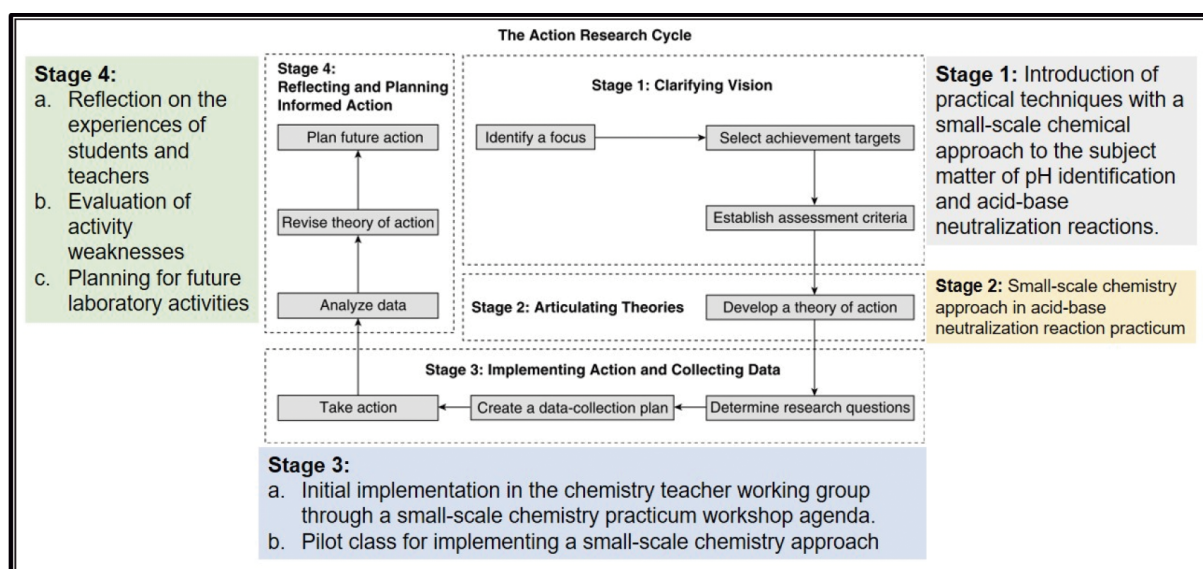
The Action Research Cycle

Stage 4:
a. Reflection on the experiences of students and teachers
b. Evaluation of activity weaknesses
c. Planning for future laboratory activities

Stage 4: Reflecting and Planning Informed Action

Plan future action

Revise theory of action

Analyze data

Stage 1: Clarifying Vision

Identify a focus

Select achievement targets

Establish assessment criteria

Stage 2: Articulating Theories

Develop a theory of action

Stage 3: Implementing Action and Collecting Data

Take action

Create a data-collection plan

Determine research questions

Stage 1: Introduction of practical techniques with a small-scale chemical approach to the subject matter of pH identification and acid-base neutralization reactions.

Stage 2: Small-scale chemistry approach in acid-base neutralization reaction practicum

Stage 3:
a. Initial implementation in the chemistry teacher working group through a small-scale chemistry practicum workshop agenda.
b. Pilot class for implementing a small-scale chemistry approach